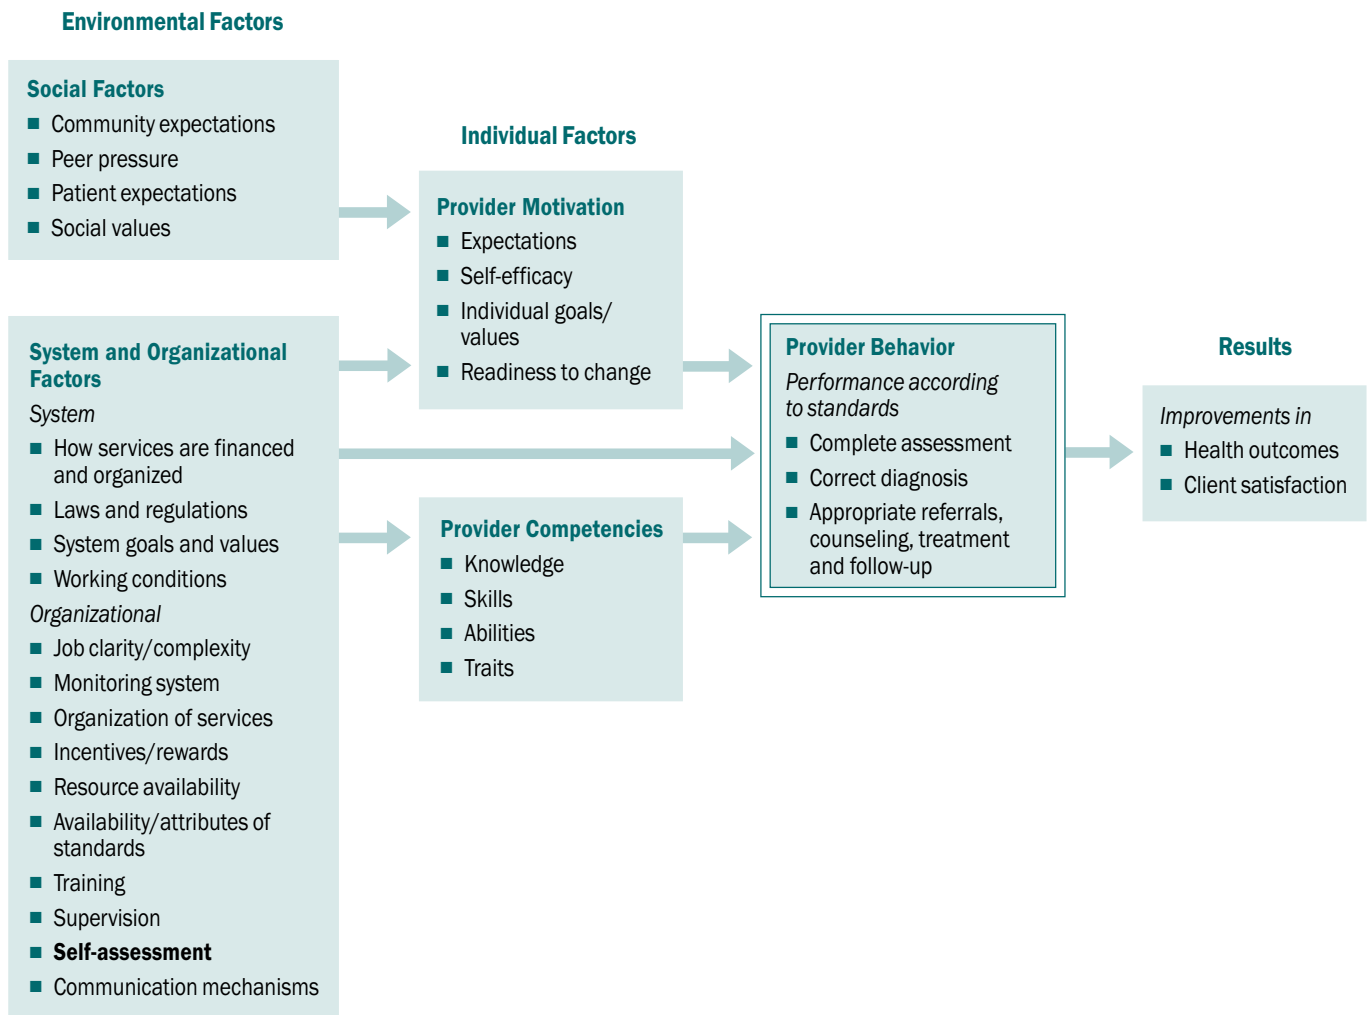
Environmental Factors

Social Factors
- Community expectations
- Peer pressure
- Patient expectations
- Social values

System and Organizational Factors
System
- How services are financed and organized
- Laws and regulations
- System goals and values
- Working conditions

Organizational
- Job clarity/complexity
- Monitoring system
- Organization of services
- Incentives/rewards
- Resource availability
- Availability/attributes of standards
- Training
- Supervision
- **Self-assessment**
- Communication mechanisms

Individual Factors

Provider Motivation
- Expectations
- Self-efficacy
- Individual goals/ values
- Readiness to change

Provider Competencies
- Knowledge
- Skills
- Abilities
- Traits

Provider Behavior
Performance according to standards
- Complete assessment
- Correct diagnosis
- Appropriate referrals, counseling, treatment and follow-up

Results

Improvements in
- Health outcomes
- Client satisfaction